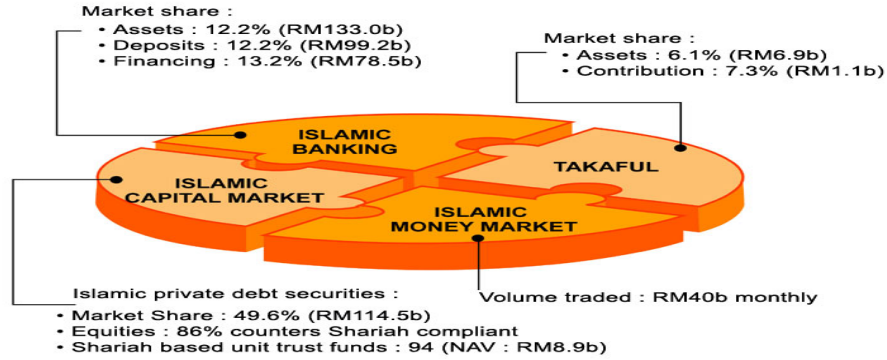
Market share :
• Assets : 12.2% (RM133.0b)
• Deposits : 12.2% (RM99.2b)
• Financing : 13.2% (RM78.5b)

Market share :
• Assets : 6.1% (RM6.9b)
• Contribution : 7.3% (RM1.1b)

ISLAMIC BANKING

TAKAFUL

ISLAMIC CAPITAL MARKET

ISLAMIC MONEY MARKET

Islamic private debt securities :
• Market Share : 49.6% (RM114.5b)
• Equities : 86% counters Shariah compliant
• Shariah based unit trust funds : 94 (NAV : RM8.9b)

Volume traded : RM40b monthly